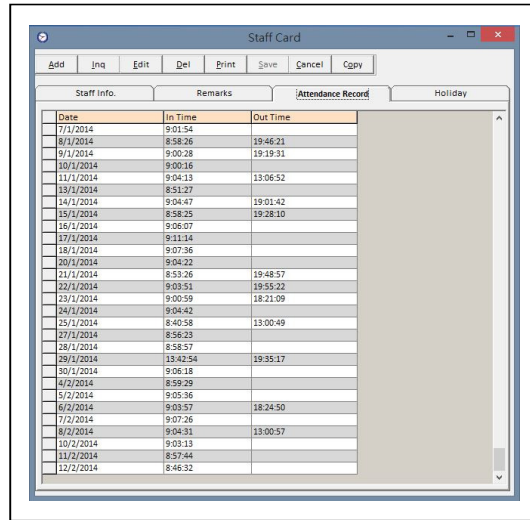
Staff Card

Add Inq Edit Del Print Save Cancel Copy

Staff Info. Remarks Attendance Record Holiday

| Date | In Time | Out Time |
|---|---|---|
| 7/1/2014 | 9:01:54 | |
| 8/1/2014 | 8:58:26 | 19:46:21 |
| 9/1/2014 | 9:00:28 | 19:19:31 |
| 10/1/2014 | 9:00:16 | |
| 11/1/2014 | 9:04:13 | 13:06:52 |
| 13/1/2014 | 8:51:27 | |
| 14/1/2014 | 9:04:47 | 19:01:42 |
| 15/1/2014 | 8:58:25 | 19:28:10 |
| 16/1/2014 | 9:06:07 | |
| 17/1/2014 | 9:11:14 | |
| 18/1/2014 | 9:07:36 | |
| 20/1/2014 | 9:04:22 | |
| 21/1/2014 | 8:53:26 | 19:48:57 |
| 22/1/2014 | 9:03:51 | 19:55:22 |
| 23/1/2014 | 9:00:59 | 18:21:09 |
| 24/1/2014 | 9:04:42 | |
| 25/1/2014 | 8:40:58 | 13:00:49 |
| 27/1/2014 | 8:56:23 | |
| 28/1/2014 | 8:58:57 | |
| 29/1/2014 | 13:42:54 | 19:35:17 |
| 30/1/2014 | 9:06:18 | |
| 4/2/2014 | 8:59:29 | |
| 5/2/2014 | 9:05:36 | |
| 6/2/2014 | 9:03:57 | 18:24:50 |
| 7/2/2014 | 9:07:26 | |
| 8/2/2014 | 9:04:31 | 13:00:57 |
| 10/2/2014 | 9:03:13 | |
| 11/2/2014 | 8:57:44 | |
| 12/2/2014 | 8:46:32 | |